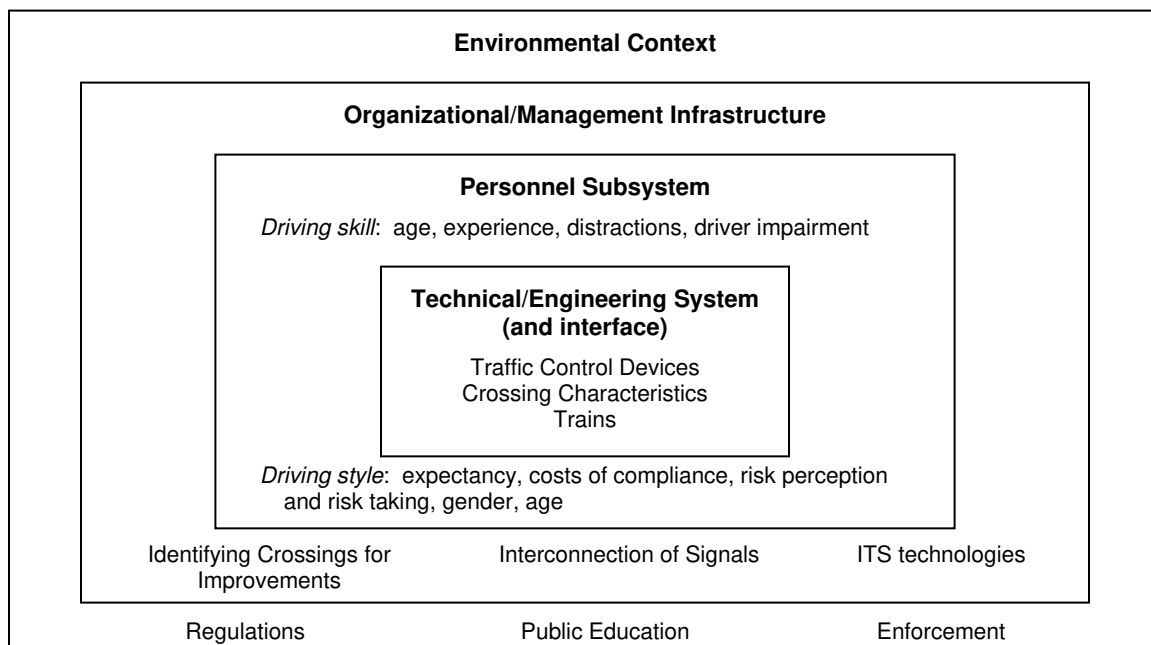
Environmental Context

Organizational/Management Infrastructure

Personnel Subsystem

Driving skill: age, experience, distractions, driver impairment

Technical/Engineering System (and interface)

Traffic Control Devices
Crossing Characteristics
Trains

Driving style: expectancy, costs of compliance, risk perception and risk taking, gender, age

Identifying Crossings for Improvements

Interconnection of Signals

ITS technologies

Regulations

Public Education

Enforcement